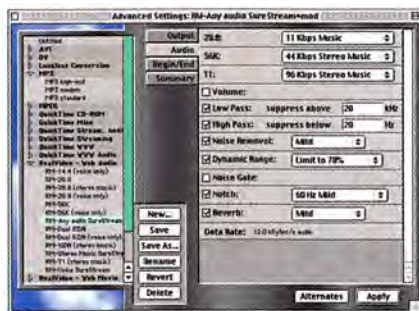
Advanced Settings: RV-Any audio SureStream+mod

Output
AVI
DV
Lossless Conversion
MP3
MP3 high-end
MP3 modem
MP3 standard
MPEG
QuickTime CD-ROM
QuickTime Misc
QuickTime Stream. Audi
QuickTime Stream
QuickTime VVV
QuickTime VVV Audio
RealVideo - Web Audio
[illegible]
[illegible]
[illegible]
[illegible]
RV-Any audio SureStream
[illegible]
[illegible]
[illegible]
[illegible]
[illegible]
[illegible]
RealVideo - Web Movie

Output
Audio
Begin/End
Summary

New...
Save
Save As...
Rename
Revert
Delete

28.8: 11 Kbps Music
56K: 44 Kbps Stereo Music
T1: 96 Kbps Stereo Music

Volume:
Low Pass: suppress above 20 kHz
High Pass: suppress below 20 Hz
Noise Removal: Mild
Dynamic Range: Limit to 70%
Noise Gate:
Notch: 60 Hz Mild
Reverb: Mild

Data Rate: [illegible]

Alternates
Apply